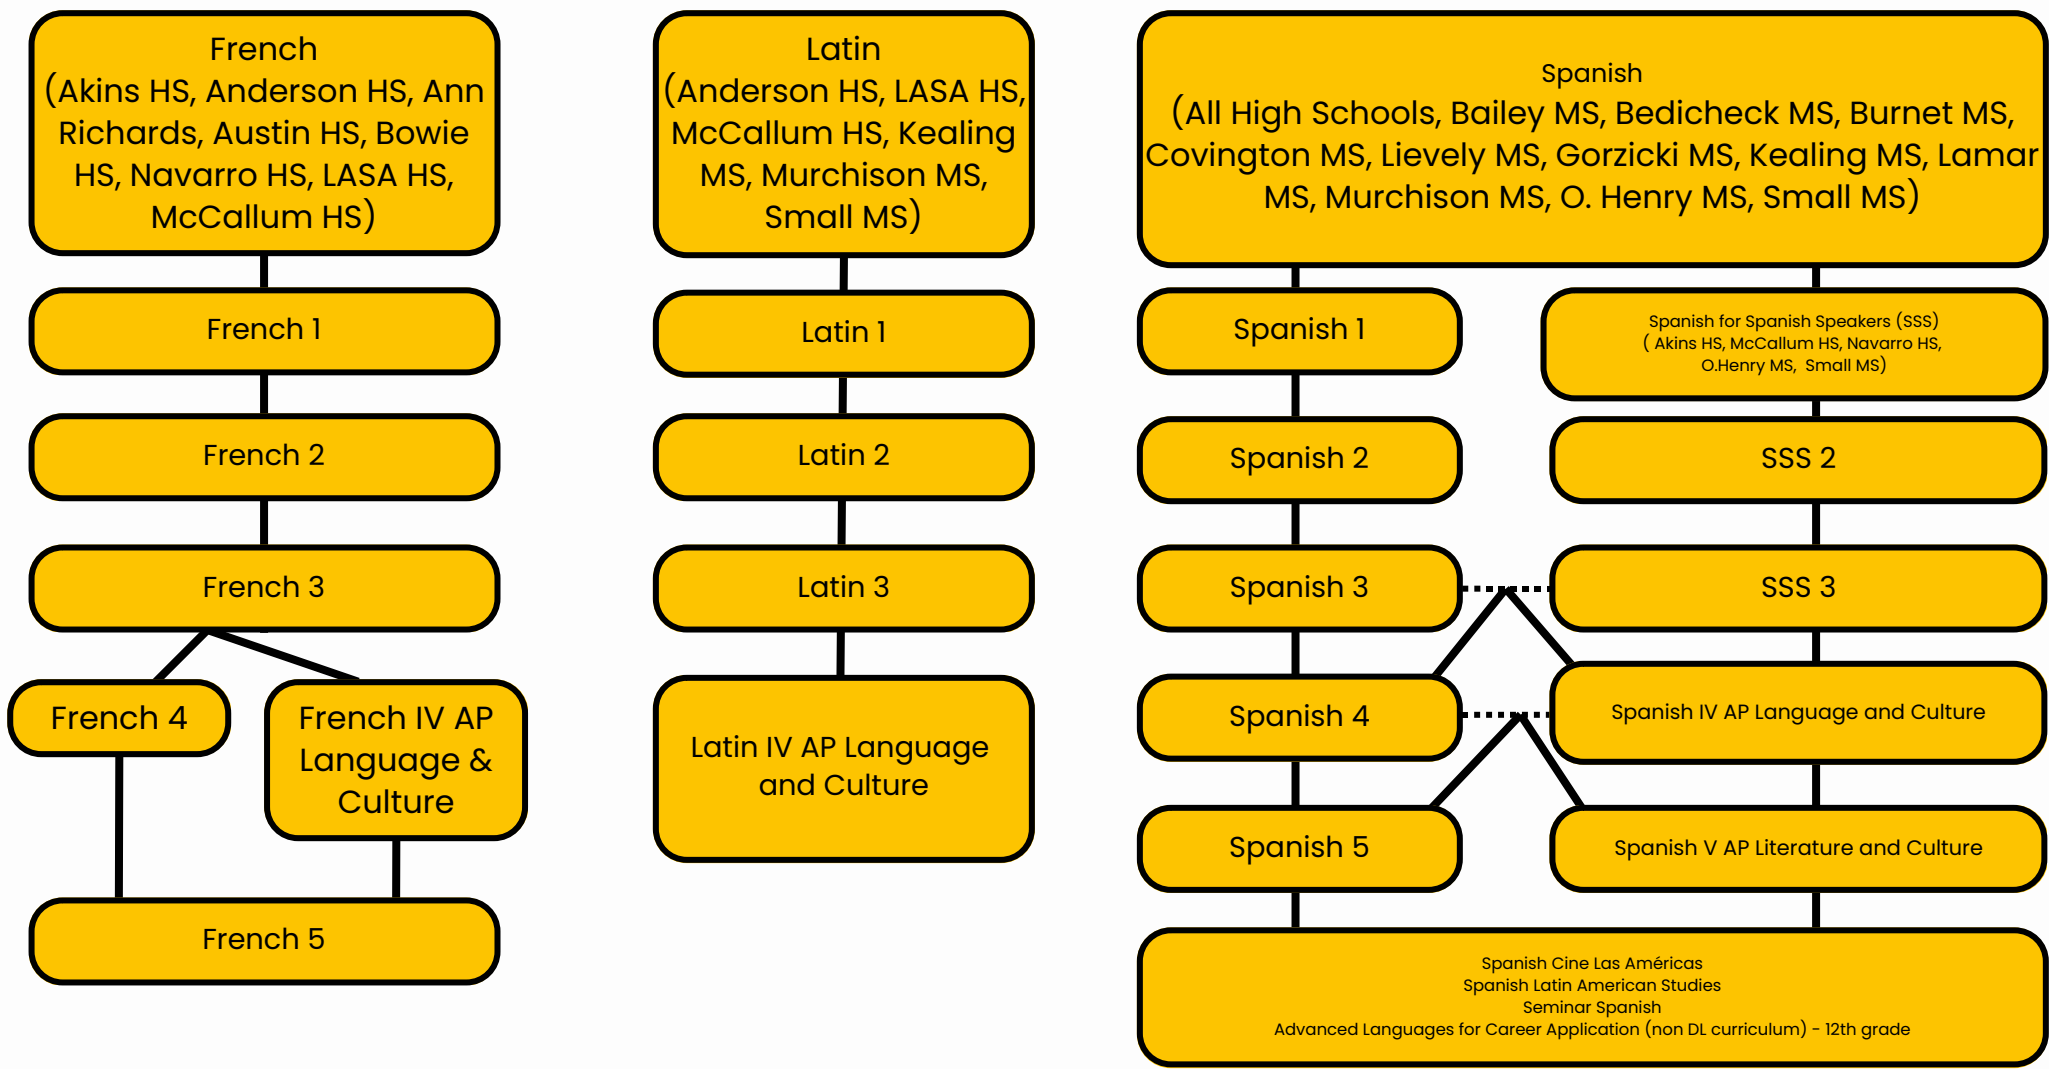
French
(Akins HS, Anderson HS, Ann Richards, Austin HS, Bowie HS, Navarro HS, LASA HS, McCallum HS)

French 1

French 2

French 3

French 4

French IV AP Language & Culture

French 5

Latin
(Anderson HS, LASA HS, McCallum HS, Kealing MS, Murchison MS, Small MS)

Latin 1

Latin 2

Latin 3

Latin IV AP Language and Culture

Spanish
(All High Schools, Bailey MS, Bedicheck MS, Burnet MS, Covington MS, Lievely MS, Gorzicki MS, Kealing MS, Lamar MS, Murchison MS, O. Henry MS, Small MS)

Spanish 1

Spanish for Spanish Speakers (SSS)
( Akins HS, McCallum HS, Navarro HS, O.Henry MS, Small MS)

Spanish 2

SSS 2

Spanish 3

SSS 3

Spanish 4

Spanish IV AP Language and Culture

Spanish 5

Spanish V AP Literature and Culture

Spanish Cine Las Américas
Spanish Latin American Studies
Seminar Spanish
Advanced Languages for Career Application (non DL curriculum) - 12th grade